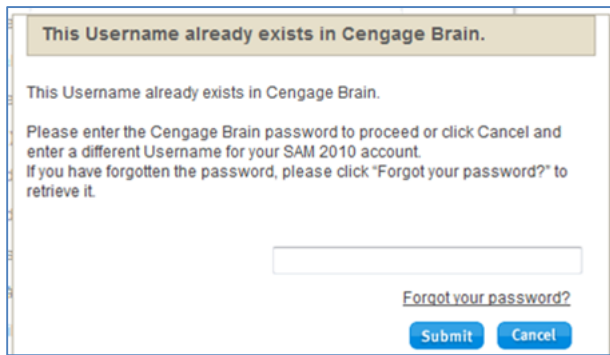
This Username already exists in Cengage Brain.

This Username already exists in Cengage Brain.

Please enter the Cengage Brain password to proceed or click Cancel and enter a different Username for your SAM 2010 account.
If you have forgotten the password, please click "Forgot your password?" to retrieve it.

Forgot your password?

Submit Cancel